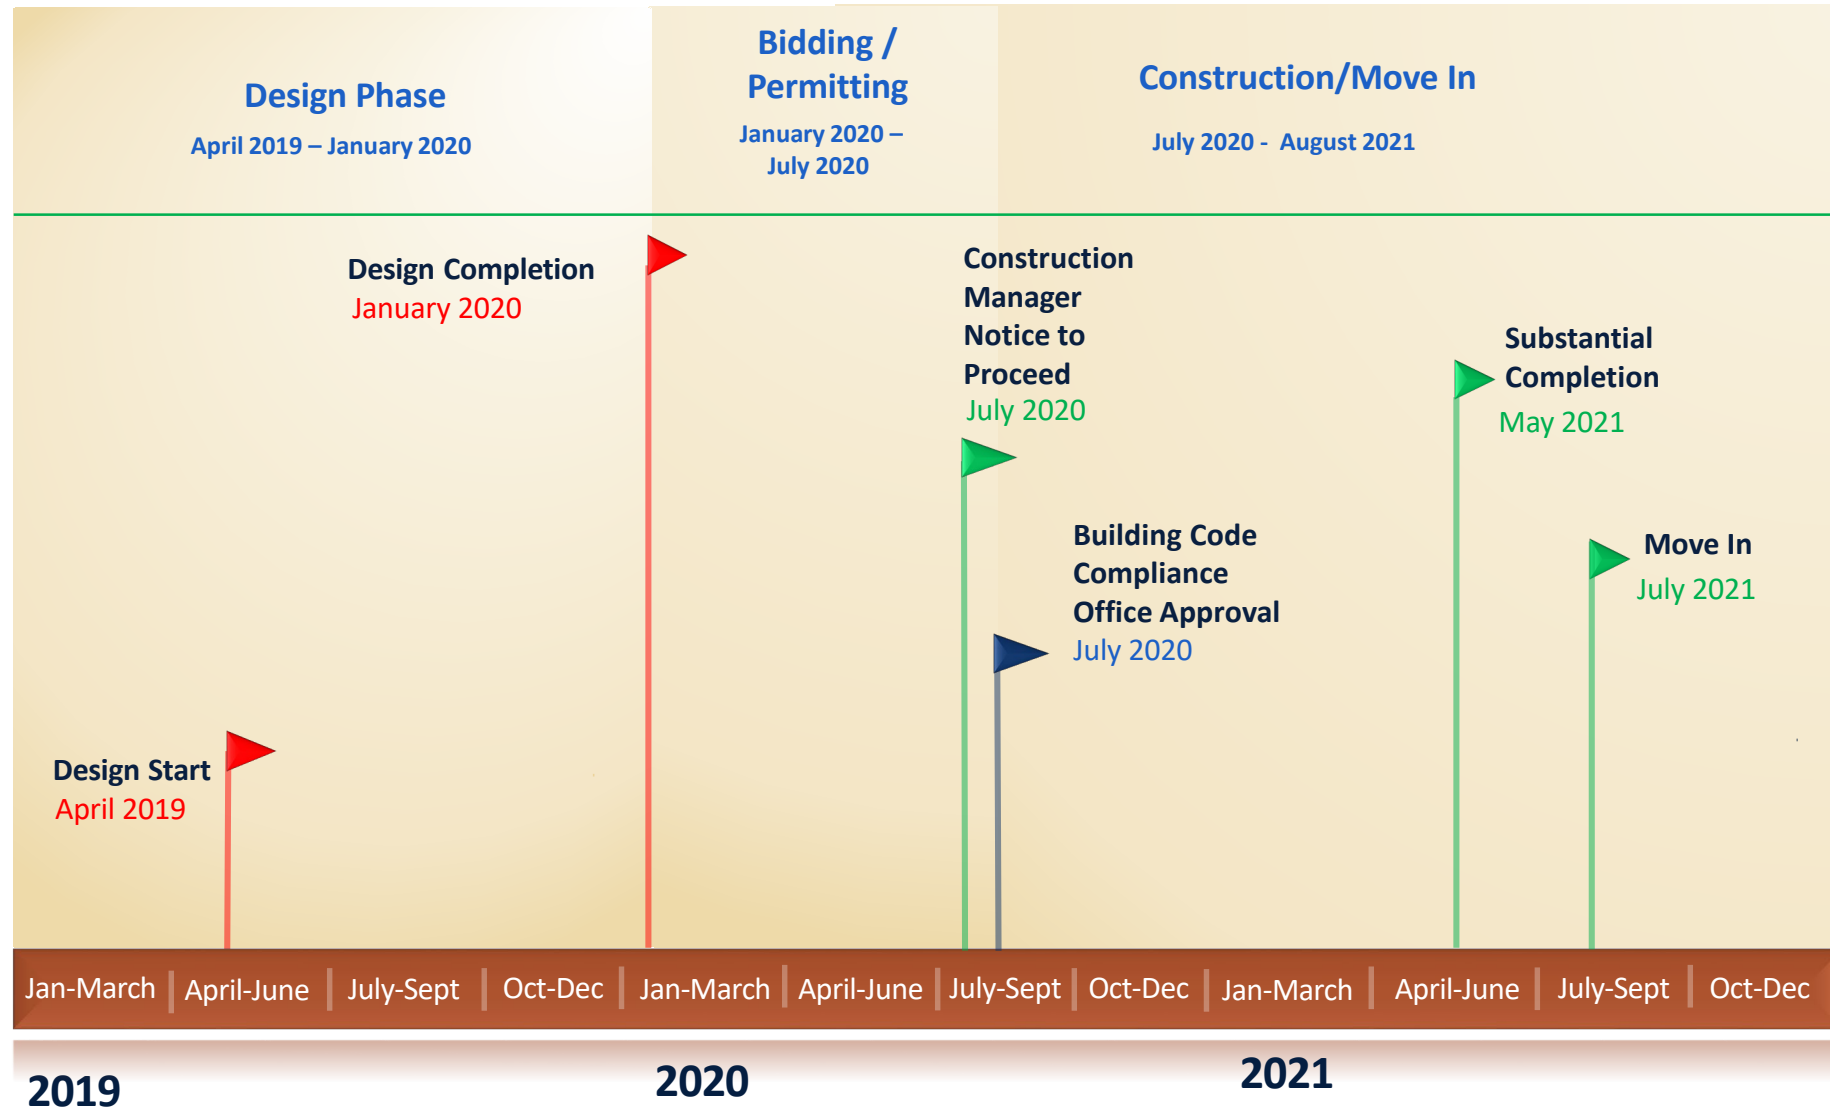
Design Phase
April 2019 – January 2020

Bidding / Permitting
January 2020 – July 2020

Construction/Move In
July 2020 - August 2021

Design Completion
January 2020

Construction Manager Notice to Proceed
July 2020

Substantial Completion
May 2021

Building Code Compliance Office Approval
July 2020

Move In
July 2021

Design Start
April 2019

| Jan-March | April-June | July-Sept | Oct-Dec | Jan-March | April-June | July-Sept | Oct-Dec | Jan-March | April-June | July-Sept | Oct-Dec |
|---|---|---|---|---|---|---|---|---|---|---|---|

2019
2020
2021